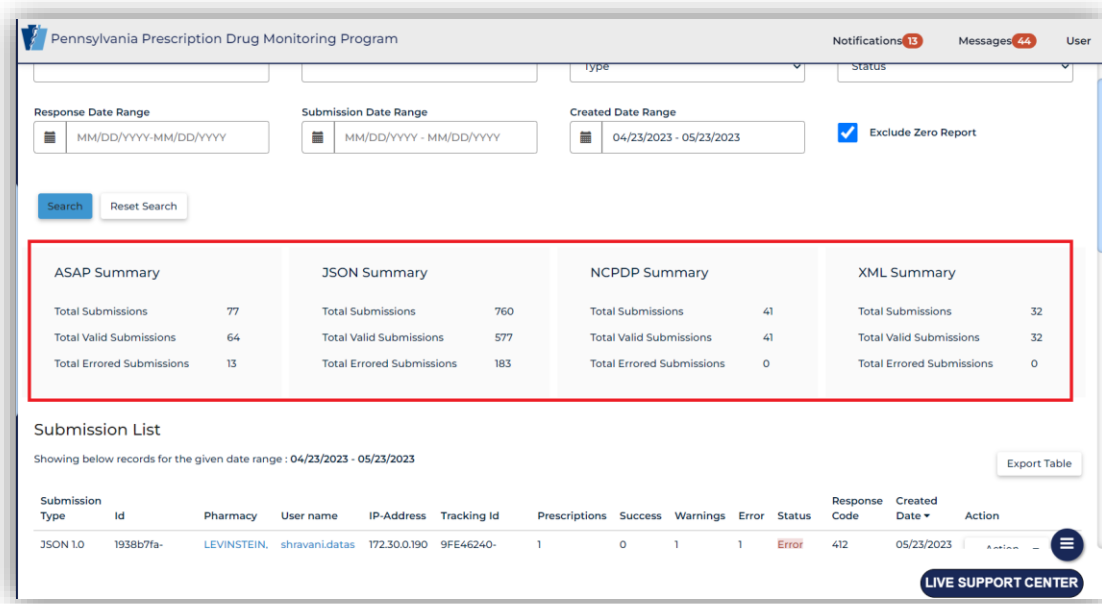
Pennsylvania Prescription Drug Monitoring Program

Notifications 13 Messages 44 User

Type

Status

Response Date Range

MM/DD/YYYY-MM/DD/YYYY

Submission Date Range

MM/DD/YYYY - MM/DD/YYYY

Created Date Range

04/23/2023 - 05/23/2023

Exclude Zero Report

Search

Reset Search

ASAP Summary

Total Submissions 77

Total Valid Submissions 64

Total Errored Submissions 13

JSON Summary

Total Submissions 760

Total Valid Submissions 577

Total Errored Submissions 183

NCPDP Summary

Total Submissions 41

Total Valid Submissions 41

Total Errored Submissions 0

XML Summary

Total Submissions 32

Total Valid Submissions 32

Total Errored Submissions 0

Submission List

Showing below records for the given date range : 04/23/2023 - 05/23/2023

Export Table

| Submission Type | Id | Pharmacy | User name | IP-Address | Tracking Id | Prescriptions | Success | Warnings | Error | Status | Response Code | Created Date | Action |
|---|---|---|---|---|---|---|---|---|---|---|---|---|---|
| JSON 1.0 | 1938b7fa- | LEVINSTEIN, | shravani.datas | 172.30.0.190 | 9FE46240- | 1 | 0 | 1 | 1 | Error | 412 | 05/23/2023 | Action |

LIVE SUPPORT CENTER